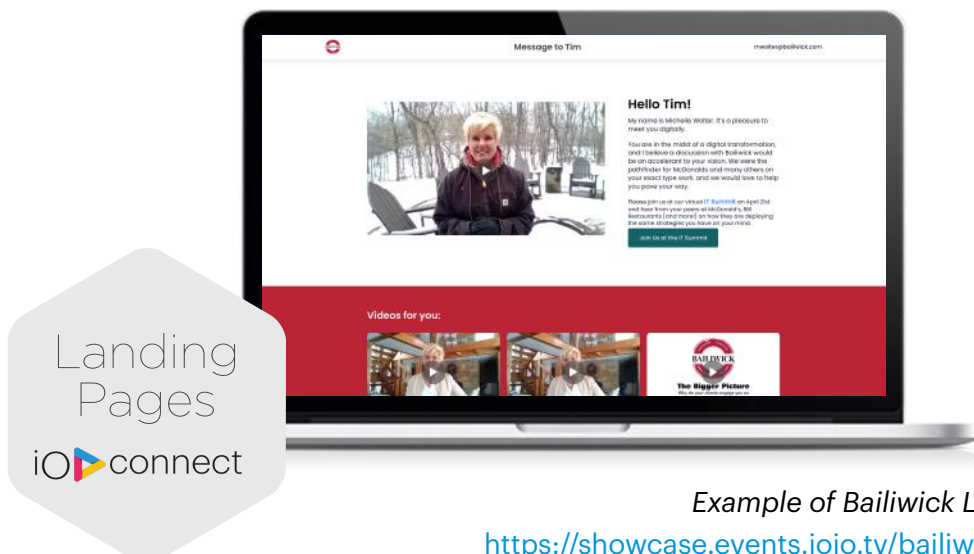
Message to Tim

mwalter@bailiwick.com

Hello Tim!

My name is Michelle Walter. It's a pleasure to meet you digitally.

You are in the midst of a digital transformation, and I believe a discussion with Bailiwick would be an accelerant to your vision. We were the pathfinder for McDonalds and many others on your exact type work, and we would love to help you pave your way.

Please join us at our virtual IT Summit on April 21st and hear from your peers at McDonald's, RS Restaurants (and more) on how they are deploying the same strategies you have on your mind.

Join Us at the IT Summit

Videos for you:

BAILIWICK

The Bigger Picture

Landing Pages

iO connect

Example of Bailiwick L

https://showcase.events.iojo.tv/bailiw